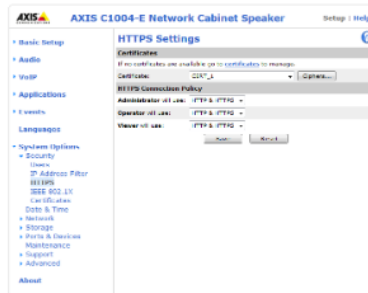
AXIS AXIS C1004-E Network Cabinet Speaker Setup | Help

• Basic Setup
• Audio
• VoIP
• Applications
• Events
Languages
• System Options
  • Security
    Users
    IP Address Filter
    HTTPS
    IEEE 802.1X
    Certificates
  Date & Time
  • Network
  • Storage
  • Ports & Devices
  Maintenance
  • Support
  • Advanced
About

HTTPS Settings

Certificates
If no certificates are available go to certificates to manage.
Certificate: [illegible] Options...

HTTPS Connection Policy
Administrator will use: HTTP & HTTPS
Operator will use: HTTP & HTTPS
Viewer will use: HTTP & HTTPS

Save Reset